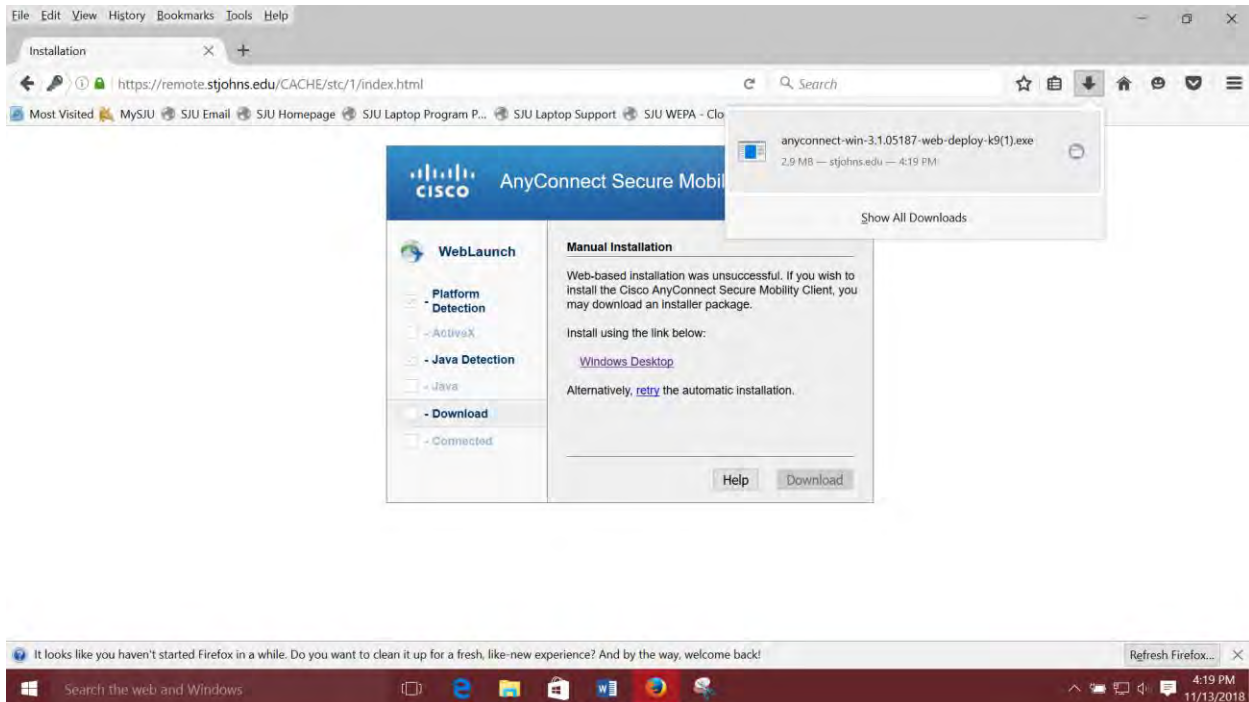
File Edit View History Bookmarks Tools Help

Installation

https://remote.stjohns.edu/CACHE/stc/1/index.html

Search

Most Visited MySJU SJU Email SJU Homepage SJU Laptop Program P... SJU Laptop Support SJU WEPA - Clo

anyconnect-win-3.1.05187-web-deploy-k9(1).exe
2.9 MB — stjohns.edu — 4:19 PM

Show All Downloads

cisco AnyConnect Secure Mobil

WebLaunch

- Platform Detection
- ActiveX
- Java Detection
- Java
- Download
- Connected

Manual Installation

Web-based installation was unsuccessful. If you wish to install the Cisco AnyConnect Secure Mobility Client, you may download an installer package.

Install using the link below:

Windows Desktop

Alternatively, retry the automatic installation.

Help Download

It looks like you haven't started Firefox in a while. Do you want to clean it up for a fresh, like-new experience? And by the way, welcome back!

Refresh Firefox...

Search the web and Windows

4:19 PM
11/13/2018